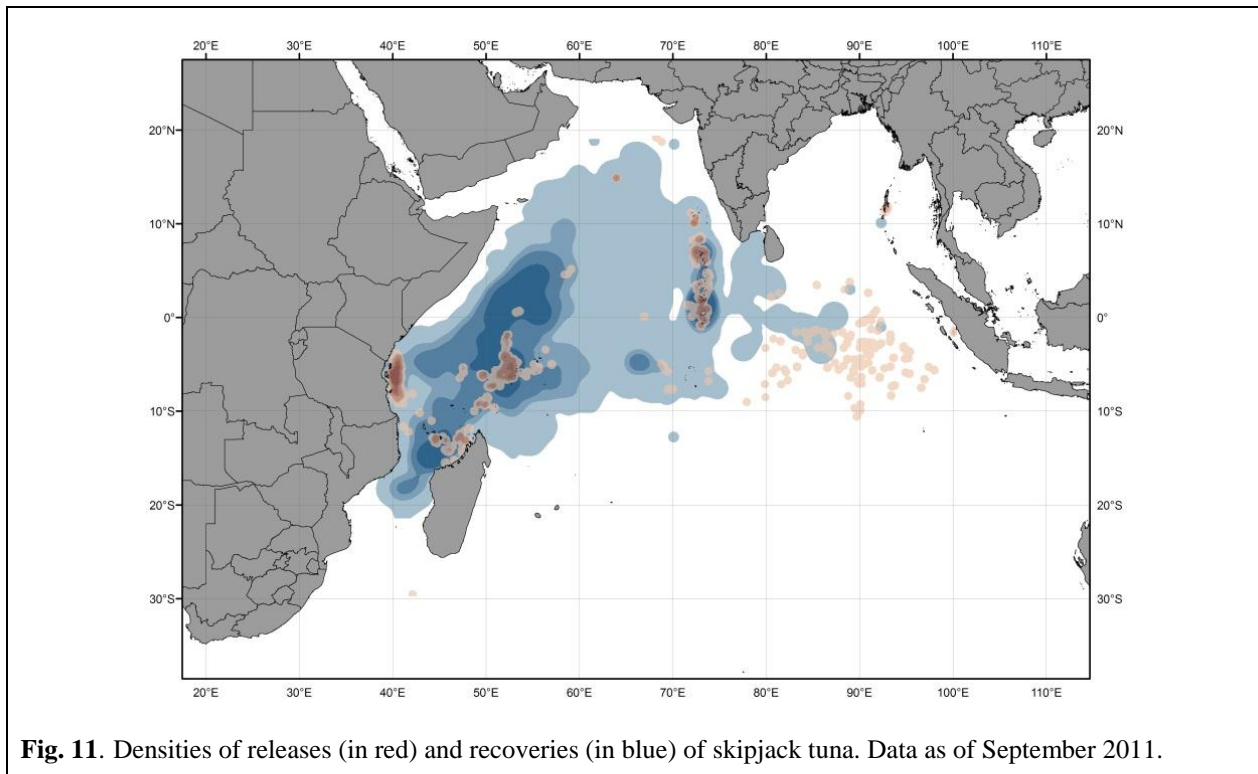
20°E 30°E 40°E 50°E 60°E 70°E 80°E 90°E 100°E 110°E

20°N 10°N 0° 10°S 20°S 30°S

20°N 10°N 0° 10°S 20°S 30°S

20°E 30°E 40°E 50°E 60°E 70°E 80°E 90°E 100°E 110°E

**Fig. 11**. Densities of releases (in red) and recoveries (in blue) of skipjack tuna. Data as of September 2011.